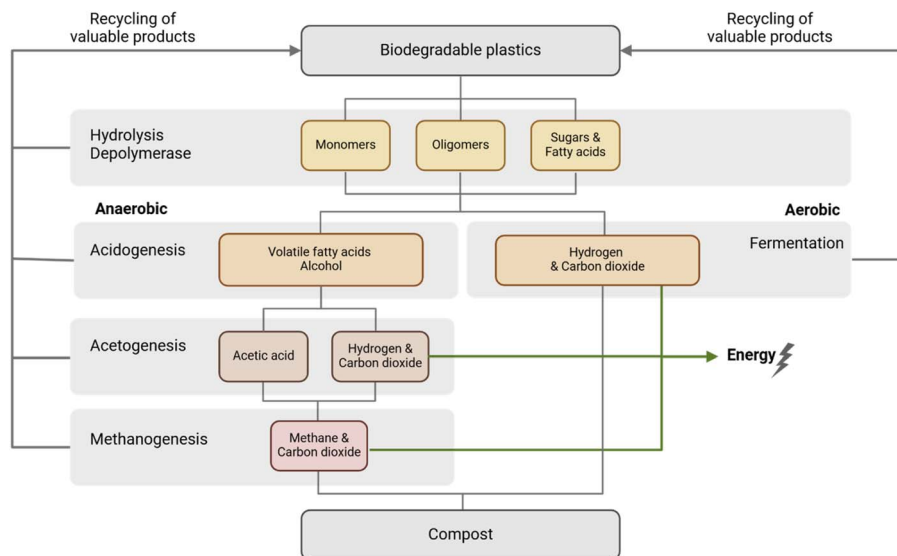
Recycling of valuable products

Biodegradable plastics

Recycling of valuable products

Hydrolysis
Depolymerase

Monomers

Oligomers

Sugars & Fatty acids

Anaerobic

Aerobic

Acidogenesis

Volatile fatty acids
Alcohol

Hydrogen & Carbon dioxide

Fermentation

Acetogenesis

Acetic acid

Hydrogen & Carbon dioxide

Energy

Methanogenesis

Methane & Carbon dioxide

Compost